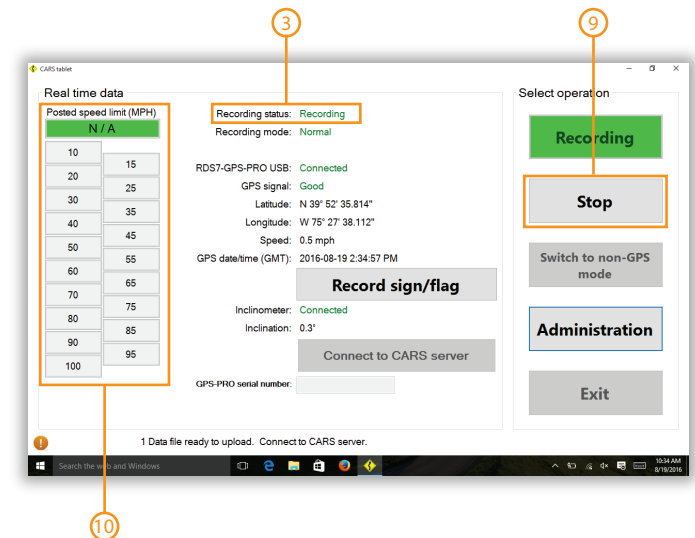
3

9

CARS tablet

Real time data

Posted speed limit (MPH)

N / A

10
15
20
25
30
35
40
45
50
55
60
65
70
75
80
85
90
95
100

Recording status: Recording
Recording mode: Normal

RDS7-GPS-PRO USB: Connected
GPS signal: Good
Latitude: N 39° 52' 35.814"
Longitude: W 75° 27' 38.112"
Speed: 0.5 mph
GPS date/time (GMT): 2016-08-19 2:34:57 PM

Record sign/flag

Inclinometer: Connected
Inclination: 0.3°

Connect to CARS server

GPS-PRO serial number:

Select operation

Recording

Stop

Switch to non-GPS mode

Administration

Exit

1 Data file ready to upload. Connect to CARS server.

Search the web and Windows

10:34 AM
8/19/2016

10